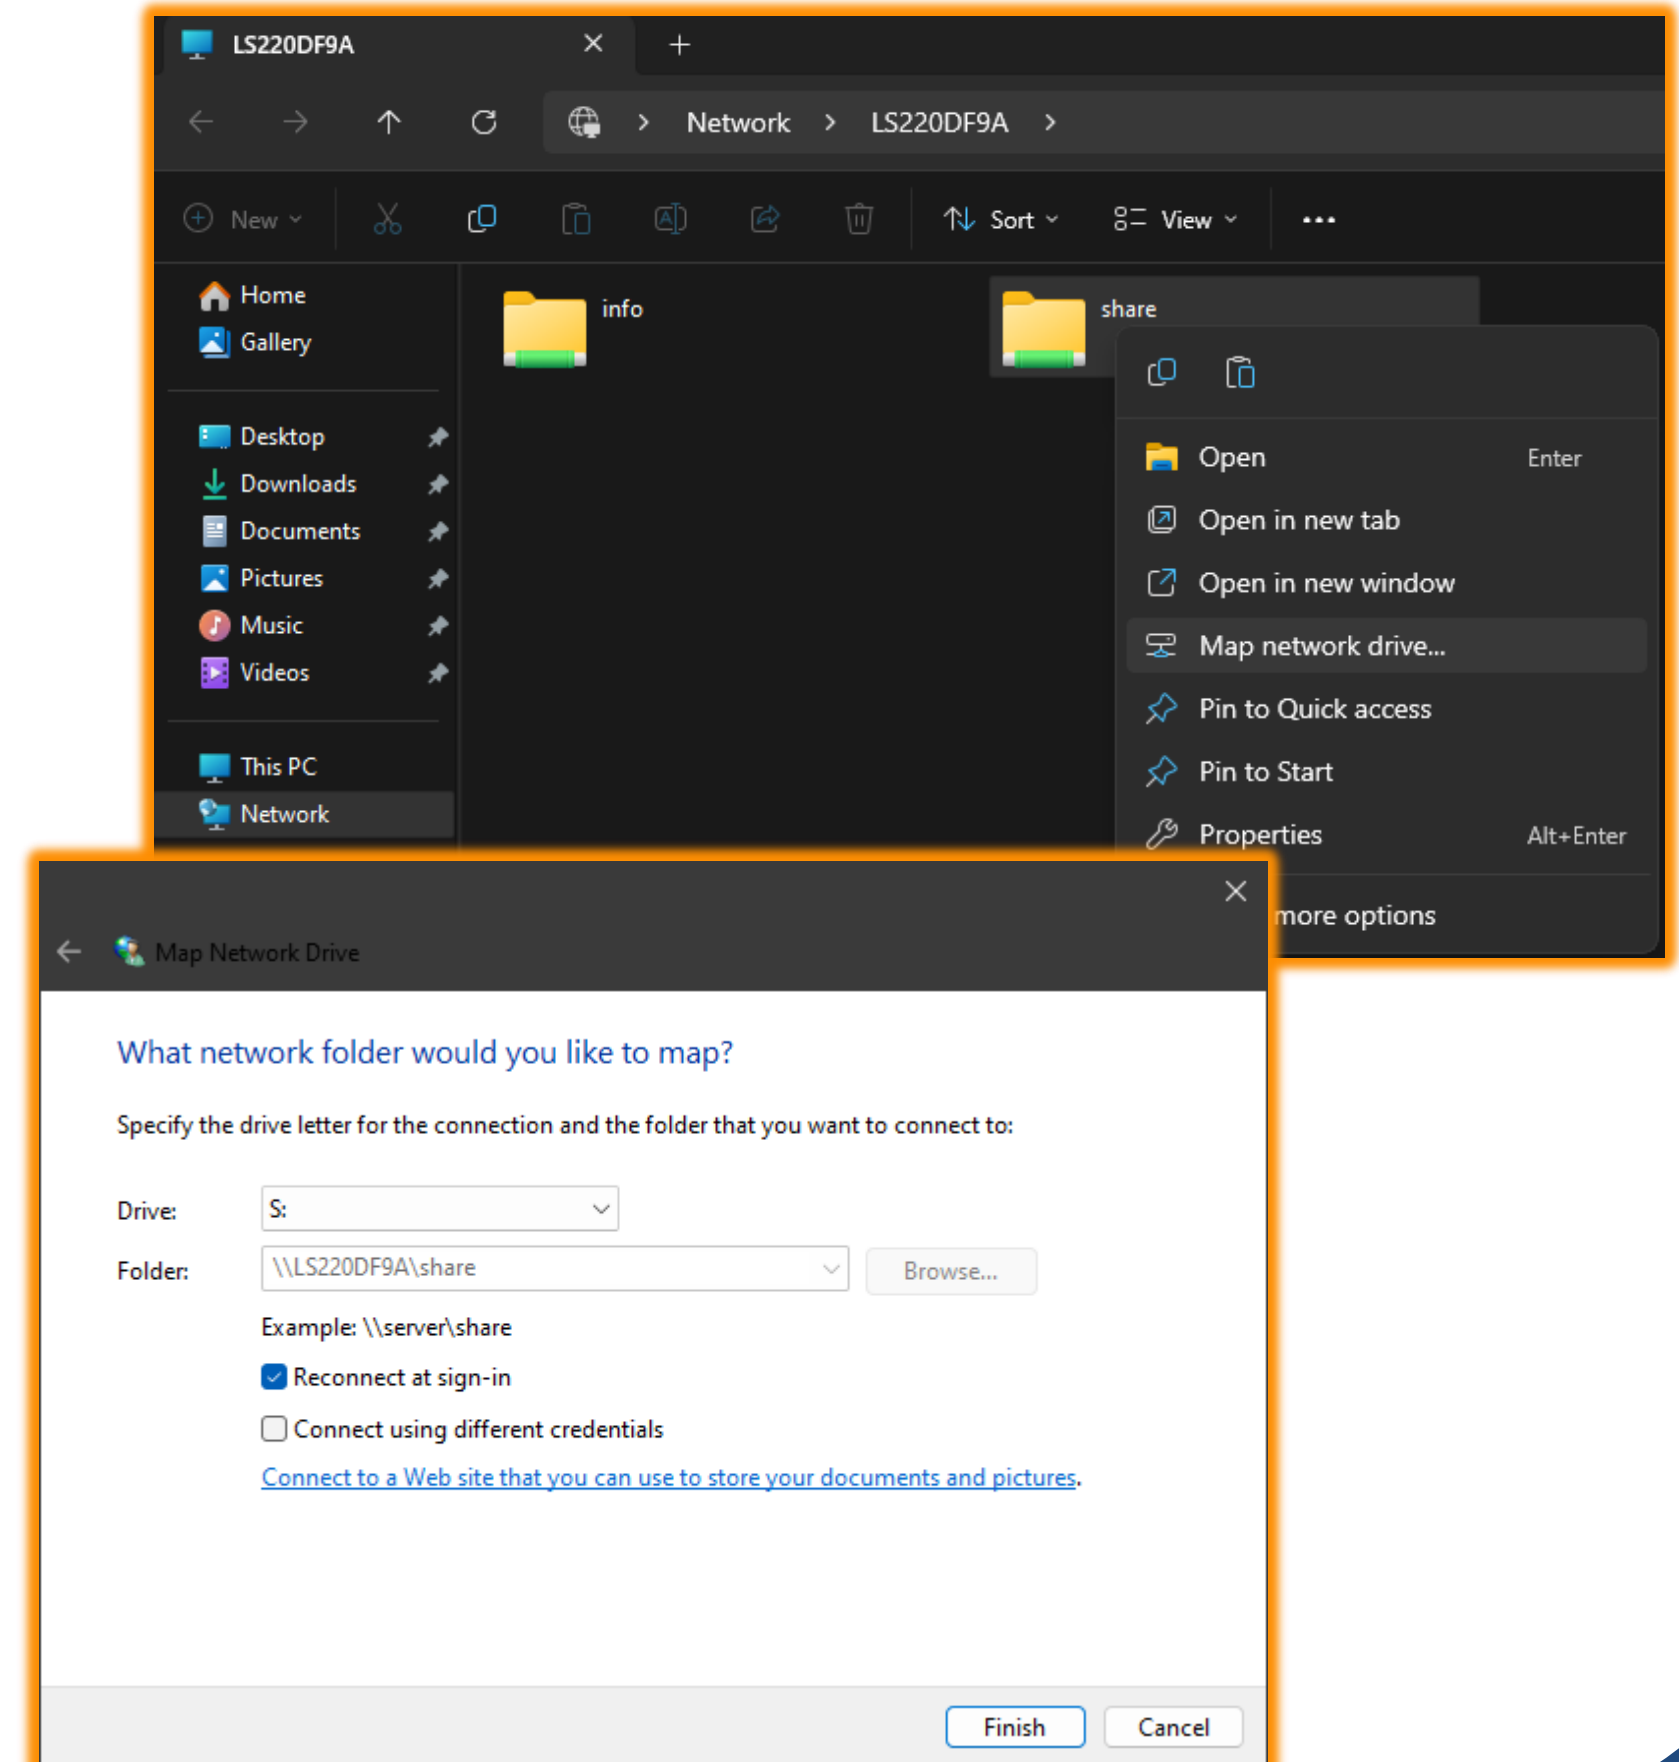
LS220DF9A ✕ +

Network > LS220DF9A >

New Sort View ...

Home
Gallery

Desktop
Downloads
Documents
Pictures
Music
Videos

This PC
Network

info
share

Open Enter
Open in new tab
Open in new window
Map network drive...
Pin to Quick access
Pin to Start
Properties Alt+Enter
more options

Map Network Drive

What network folder would you like to map?

Specify the drive letter for the connection and the folder that you want to connect to:

Drive: S:

Folder: \\LS220DF9A\share Browse...

Example: \\server\share

Reconnect at sign-in

Connect using different credentials

Connect to a Web site that you can use to store your documents and pictures.

Finish Cancel